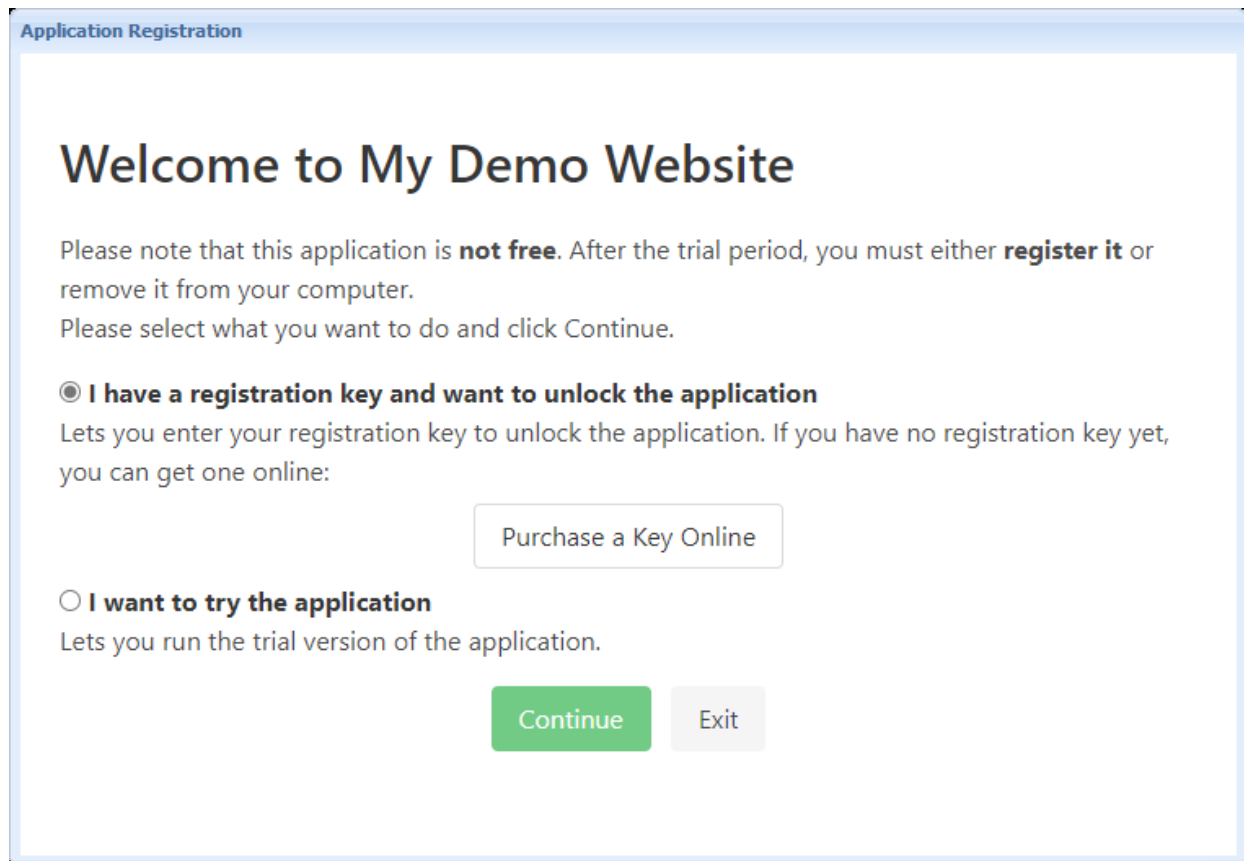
Application Registration

Welcome to My Demo Website

Please note that this application is **not free**. After the trial period, you must either **register it** or remove it from your computer.
Please select what you want to do and click Continue.

I have a registration key and want to unlock the application
Lets you enter your registration key to unlock the application. If you have no registration key yet, you can get one online:

Purchase a Key Online

I want to try the application
Lets you run the trial version of the application.

Continue

Exit